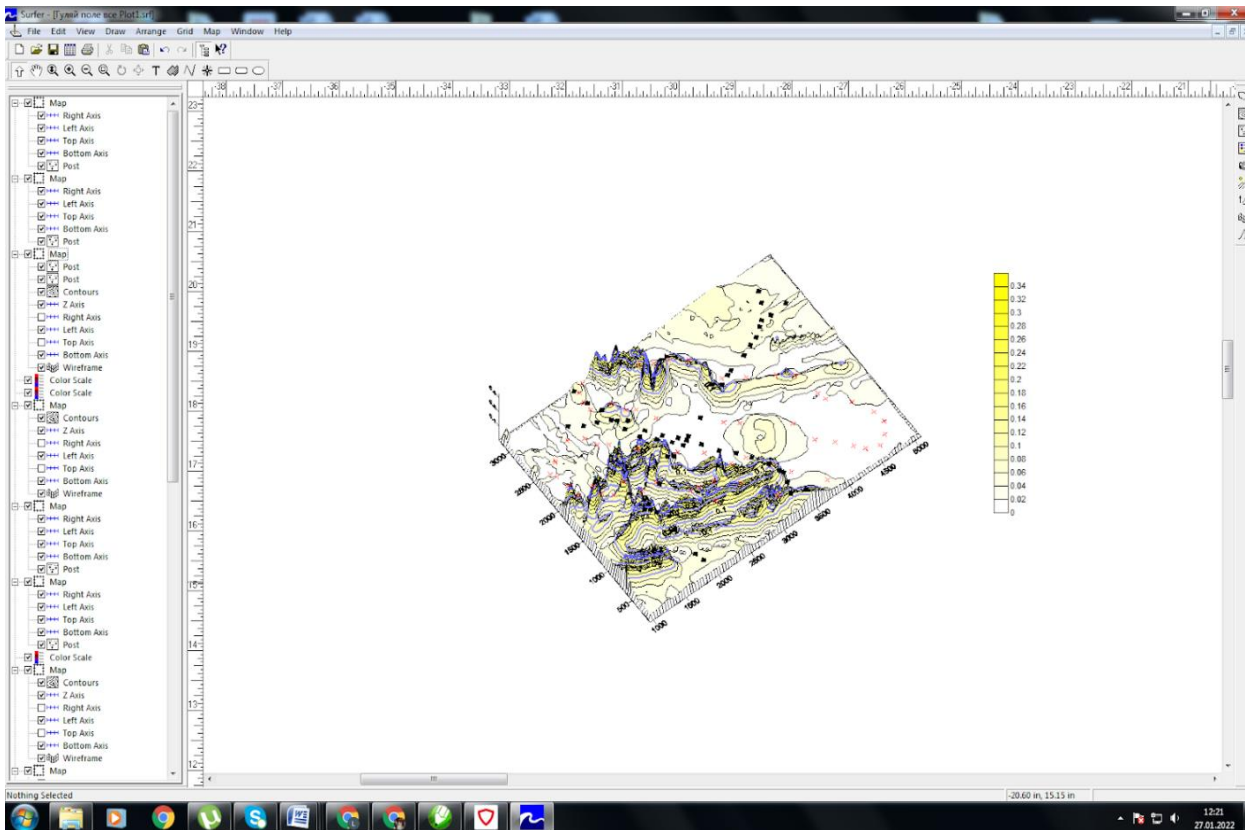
Surfer - [Тузий поле все Plot1.srf]

File Edit View Draw Arrange Grid Map Window Help

Map
Right Axis
Left Axis
Top Axis
Bottom Axis
Post
Map
Right Axis
Left Axis
Top Axis
Bottom Axis
Post
Map
Post
Post
Contours
Z Axis
Right Axis
Left Axis
Top Axis
Bottom Axis
Wireframe
Color Scale
Color Scale
Map
Contours
Z Axis
Right Axis
Left Axis
Top Axis
Bottom Axis
Wireframe
Map
Right Axis
Left Axis
Top Axis
Bottom Axis
Post
Map
Right Axis
Left Axis
Top Axis
Bottom Axis
Post
Color Scale
Map
Contours
Z Axis
Right Axis
Left Axis
Top Axis
Bottom Axis
Wireframe
Map

-38 -37 -36 -35 -34 -33 -32 -31 -30 -29 -28 -27 -26 -25 -24 -23 -22 -21

23 22 21 20 19 18 17 16 15 14 13 12

0.34
0.32
0.3
0.28
0.26
0.24
0.22
0.2
0.18
0.16
0.14
0.12
0.1
0.08
0.06
0.04
0.02
0

3000 2500 2000 1500 1000 500 1000 1500 2000 2500 3000 3500 4000 4500 5000 0.1

Nothing Selected
-20.60 in, 15.15 in

12:21
27.01.2022